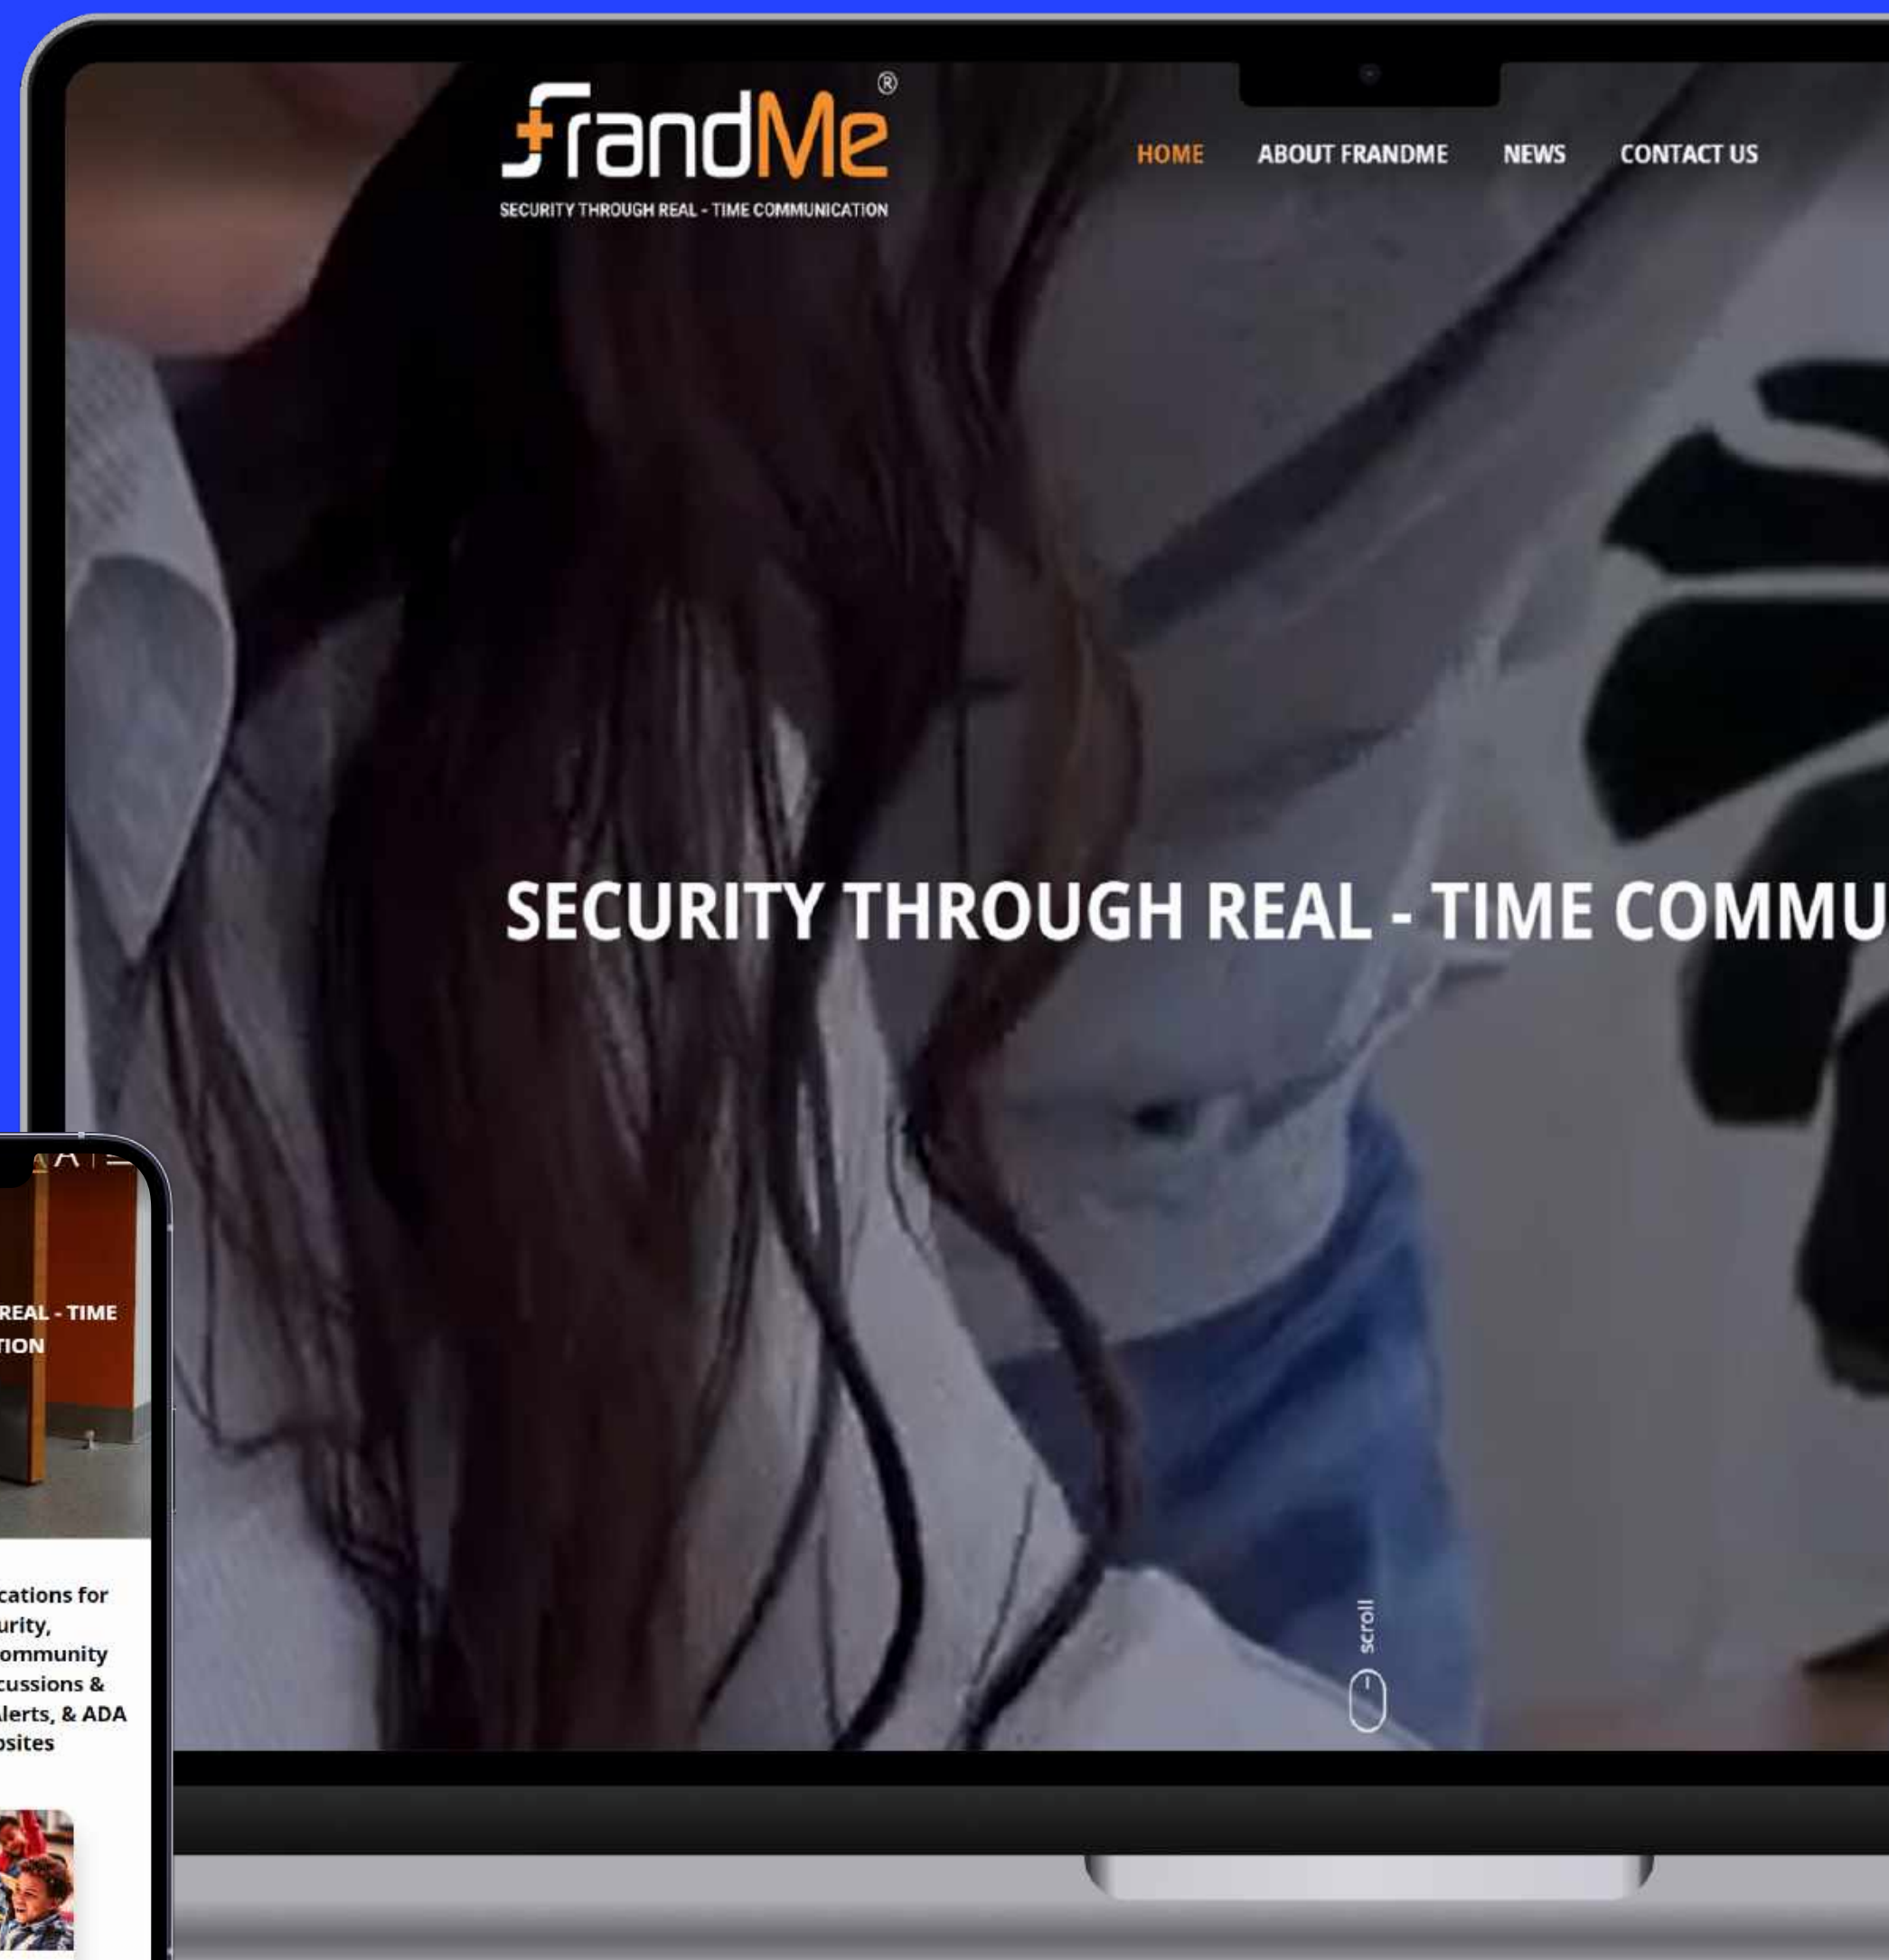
FrandMe®
SECURITY THROUGH REAL - TIME COMMUNICATION

HOME ABOUT FRANDME NEWS CONTACT US

SECURITY THROUGH REAL - TIME COMMU

scroll

REAL - TIME
TION

cations for
urity,
ommunity
cussions &
lerts, & ADA
osites